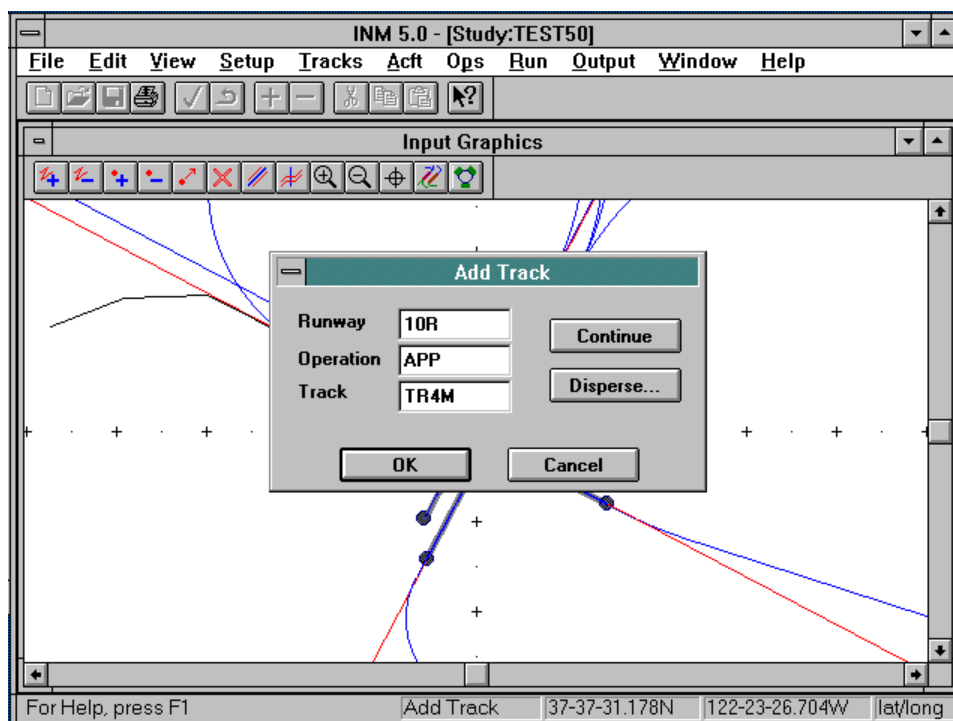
INM 5.0 - [Study:TEST50]

File Edit View Setup Tracks Acft Ops Run Output Window Help

Input Graphics

Add Track

Runway 10R
Operation APP
Track TR4M

Continue
Disperse...

OK
Cancel

For Help, press F1 | Add Track | 37-37-31.178N | 122-23-26.704W | lat/long